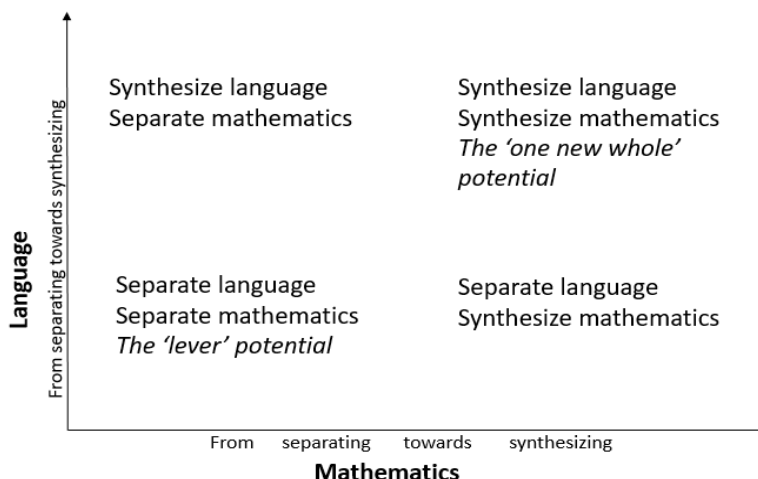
Language
From separating towards synthesizing

Synthesize language
Separate mathematics

Synthesize language
Synthesize mathematics
*The 'one new whole' potential*

Separate language
Separate mathematics
*The 'lever' potential*

Separate language
Synthesize mathematics

From separating towards synthesizing
Mathematics